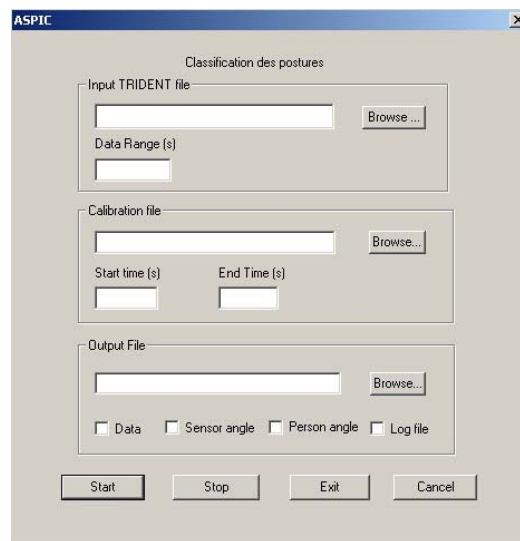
ASPIC

×

Classification des postures

Input TRIDENT file

Browse ...

Data Range (s)

Calibration file

Browse...

Start time (s)

End Time (s)

Output File

Browse...

Data

Sensor angle

Person angle

Log file

Start

Stop

Exit

Cancel